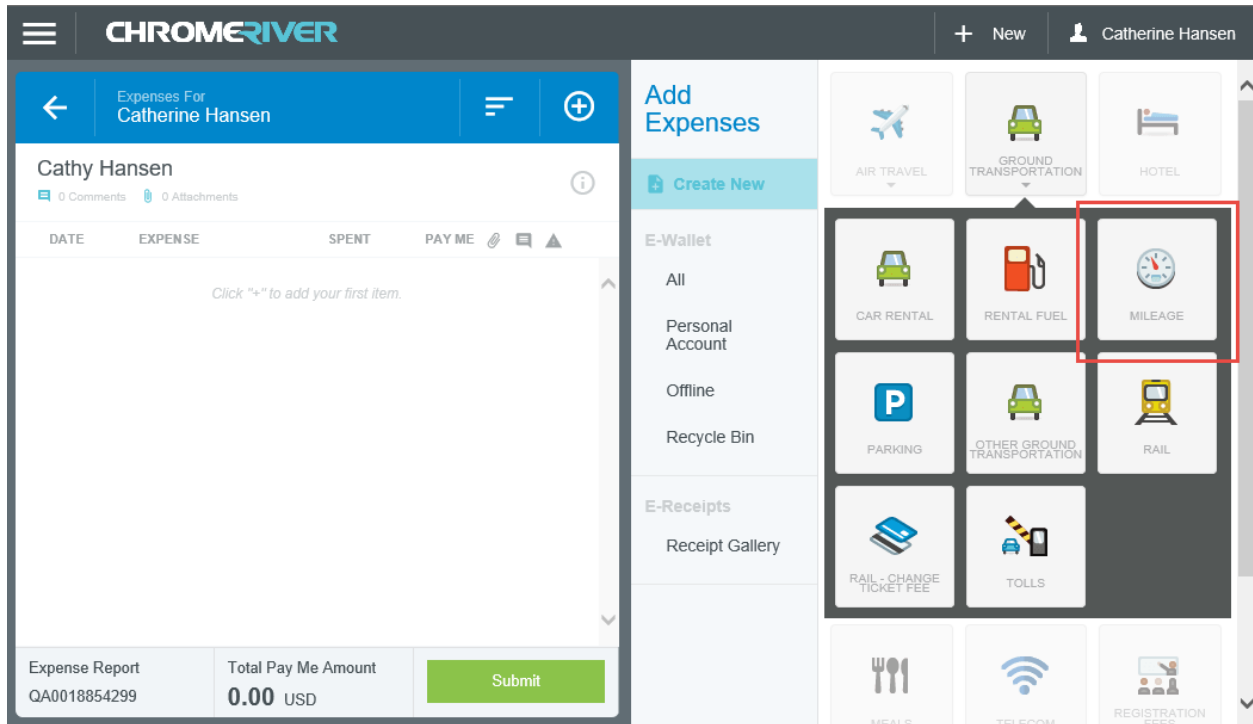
CHROMERIVER

New

Catherine Hansen

Expenses For
Catherine Hansen

Cathy Hansen
0 Comments 0 Attachments

| DATE | EXPENSE | SPENT | PAY ME |
|---|---|---|---|

Click "+" to add your first item.

Expense Report
QA0018854299

Total Pay Me Amount
0.00 USD

Submit

Add Expenses

Create New

E-Wallet

All

Personal Account

Offline

Recycle Bin

E-Receipts

Receipt Gallery

AIR TRAVEL

GROUND TRANSPORTATION

HOTEL

CAR RENTAL

RENTAL FUEL

MILEAGE

P

PARKING

OTHER GROUND TRANSPORTATION

RAIL

RAIL - CHANGE TICKET FEE

TOLLS

MEALS

TELECOM

REGISTRATION FEES